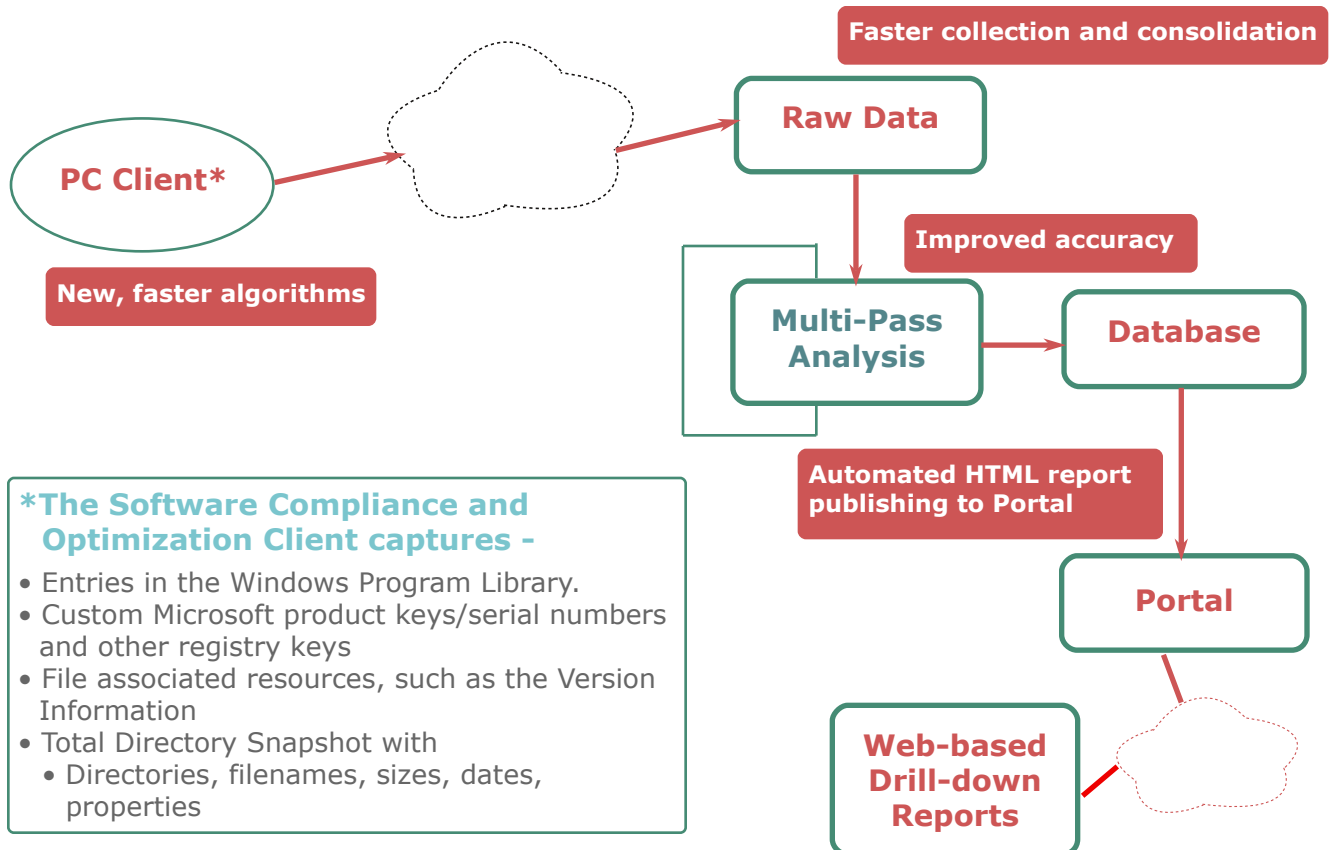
Faster collection and consolidation

PC Client*

Raw Data

New, faster algorithms

Improved accuracy

Multi-Pass Analysis

Database

Automated HTML report publishing to Portal

Portal

Web-based Drill-down Reports

*The Software Compliance and Optimization Client captures -

- Entries in the Windows Program Library.
- Custom Microsoft product keys/serial numbers and other registry keys
- File associated resources, such as the Version Information
- Total Directory Snapshot with
  - Directories, filenames, sizes, dates, properties